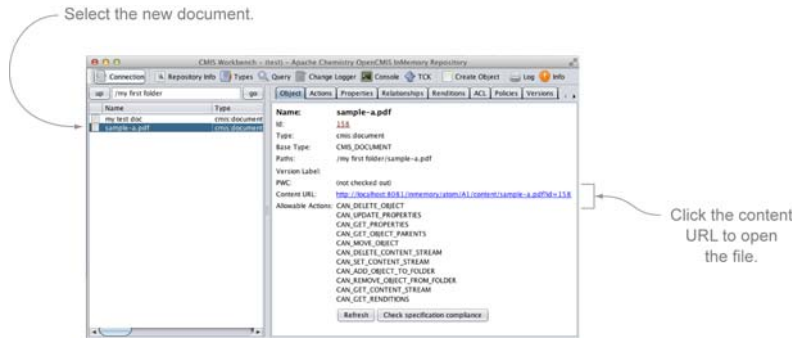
Select the new document.

CMIS Workbench - (test) - Apache Chemistry OpenCMIS InMemory Repository

Connection Repository Info Types Query Change Logger Console TCK Create Object Log Info

up /my first folder go

| Name | Type |
|---|---|
| my test doc | cmis:document |
| sample-a.pdf | cmis:document |

Object Actions Properties Relationships Renditions ACL Policies Versions

Name: sample-a.pdf
Id: 158
Type: cmis:document
Base Type: CMIS_DOCUMENT
Paths: /my first folder/sample-a.pdf
Version Label:
PWC: (not checked out)
Content URL: http://localhost:8081/inmemory/atom/A1/content/sample-a.pdf?id=158
Allowable Actions: CAN_DELETE_OBJECT
CAN_UPDATE_PROPERTIES
CAN_GET_PROPERTIES
CAN_GET_OBJECT_PARENTS
CAN_MOVE_OBJECT
CAN_DELETE_CONTENT_STREAM
CAN_SET_CONTENT_STREAM
CAN_ADD_OBJECT_TO_FOLDER
CAN_REMOVE_OBJECT_FROM_FOLDER
CAN_GET_CONTENT_STREAM
CAN_GET_RENDITIONS

Refresh Check specification compliance

Click the content URL to open the file.